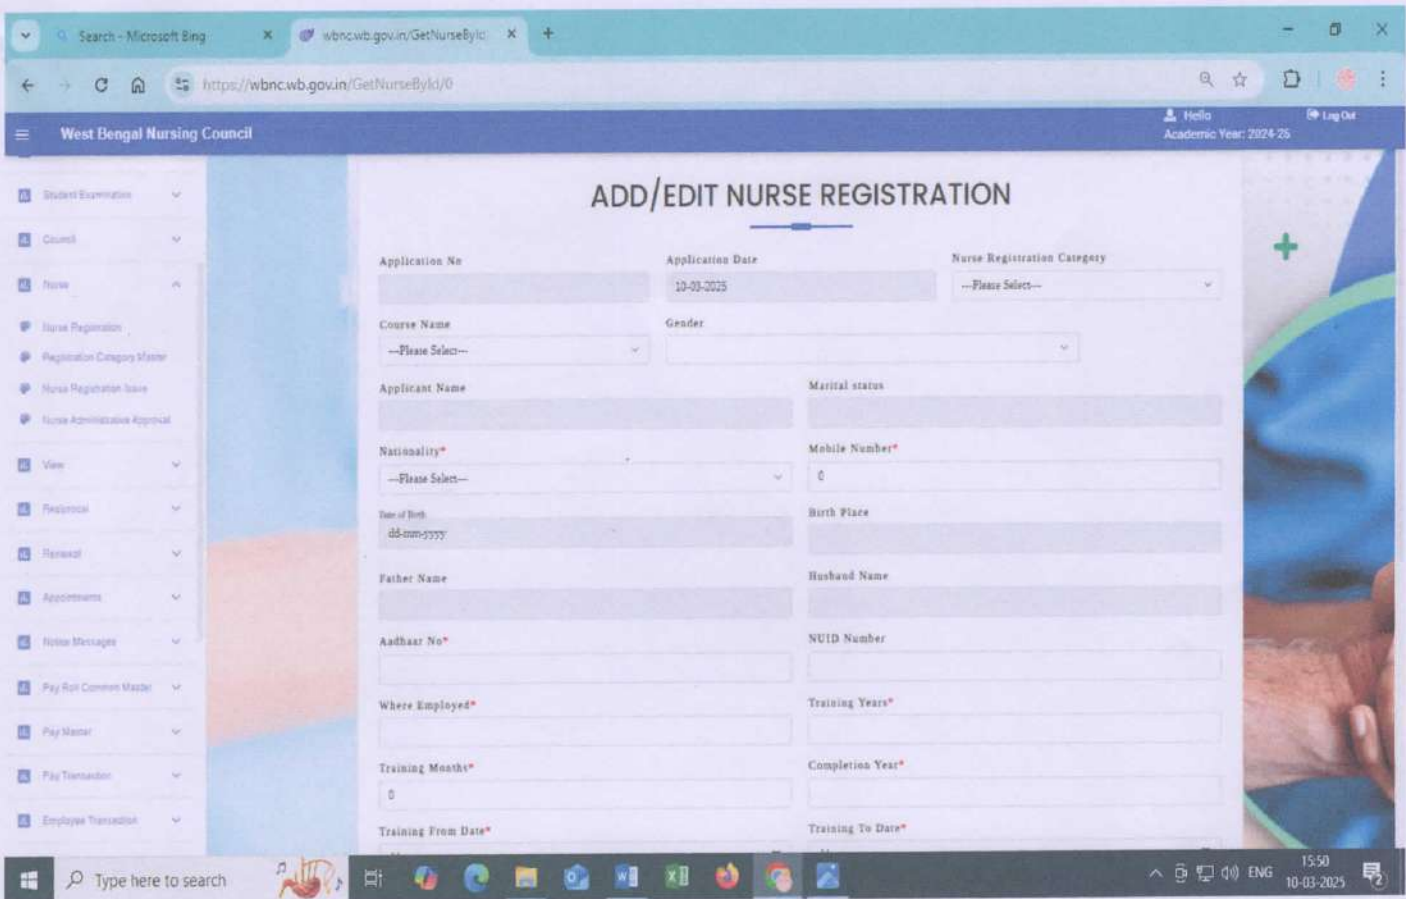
Search - Microsoft Bing
wbnc.wb.gov.in/GetNurseById
https://wbnc.wb.gov.in/GetNurseById/0

West Bengal Nursing Council
Hello
Academic Year: 2024-25
Log Out

Student Examination
Council
Nurse
Nurse Registration
Registration Category Master
Nurse Registration Issue
Nurse Administrative Approval
View
Provisional
Renewal
Appointments
Notice Messages
Pay Roll Common Master
Pay Master
Pay Transaction
Employee Transaction

ADD/EDIT NURSE REGISTRATION

Application No
Application Date
10-03-2025
Nurse Registration Category
--Please Select--
Course Name
--Please Select--
Gender
Applicant Name
Marital status
Nationality*
--Please Select--
Mobile Number*
0
Date of Birth
dd-mm-yyyy
Birth Place
Father Name
Husband Name
Aadhaar No*
NUID Number
Where Employed*
Training Years*
Training Months*
0
Completion Year*
Training From Date*
Training To Date*

Type here to search
ENG
15:50
10-03-2025
2